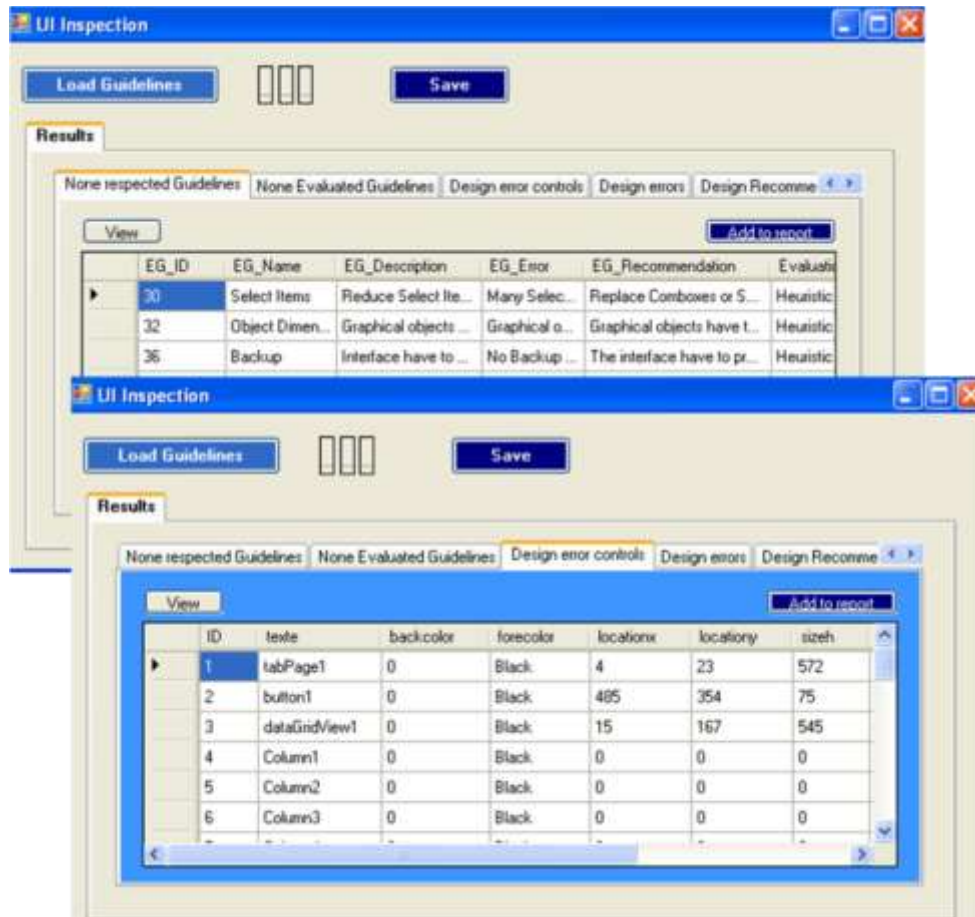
UI Inspection

Load Guidelines

Save

Results

None respected Guidelines | None Evaluated Guidelines | Design error controls | Design errors | Design Recomme

View

Add to report

| | EG_ID | EG_Name | EG_Description | EG_Error | EG_Recommendation | Evaluati |
|---|---|---|---|---|---|---|
| ▸ | 30 | Select Items | Reduce Select Ite... | Many Selec... | Replace Comboxes or S... | Heuristic |
| | 32 | Object Dimen... | Graphical objects ... | Graphical o... | Graphical objects have t... | Heuristic |
| | 36 | Backup | Interface have to ... | No Backup ... | The interface have to pr... | Heuristic |

UI Inspection

Load Guidelines

Save

Results

None respected Guidelines | None Evaluated Guidelines | Design error controls | Design errors | Design Recomme

View

Add to report

| | ID | texte | backcolor | forecolor | locationx | locationy | sizeh |
|---|---|---|---|---|---|---|---|
| ▸ | 1 | tabPage1 | 0 | Black | 4 | 23 | 572 |
| | 2 | button1 | 0 | Black | 485 | 354 | 75 |
| | 3 | dataGridView1 | 0 | Black | 15 | 167 | 545 |
| | 4 | Column1 | 0 | Black | 0 | 0 | 0 |
| | 5 | Column2 | 0 | Black | 0 | 0 | 0 |
| | 6 | Column3 | 0 | Black | 0 | 0 | 0 |